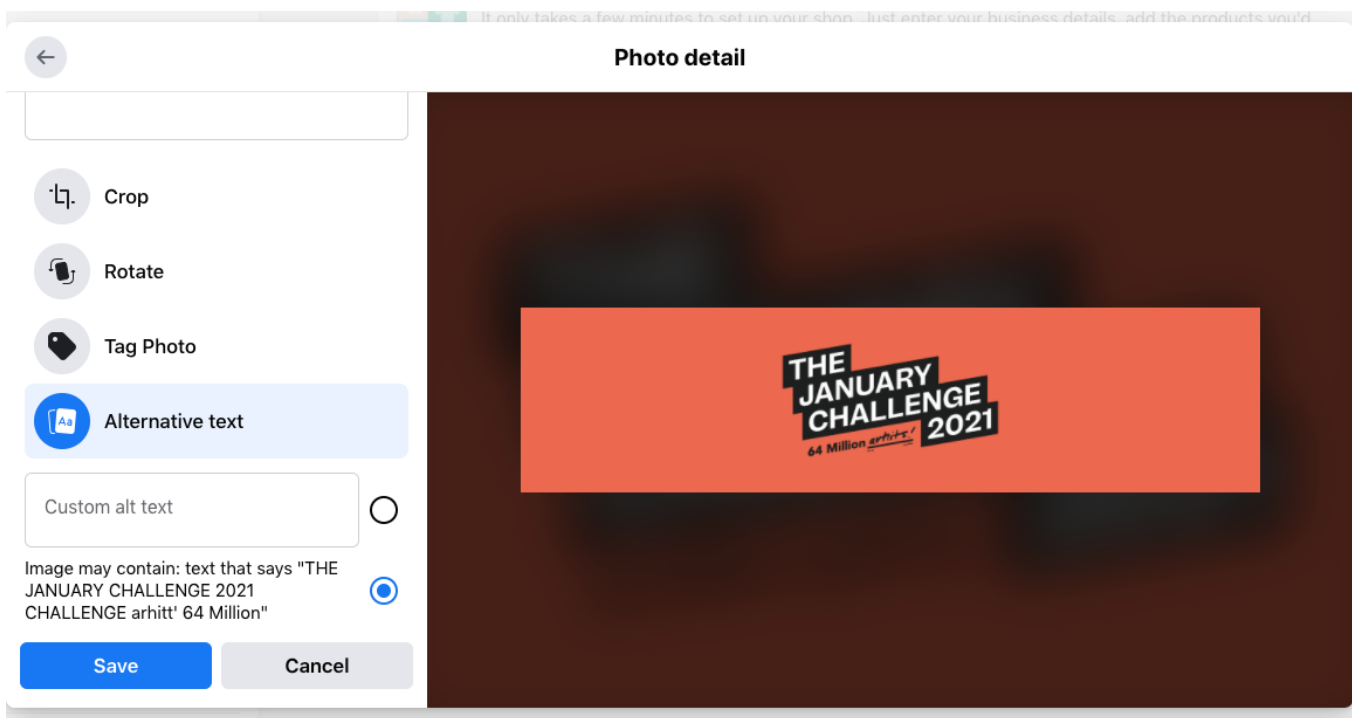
It only takes a few minutes to set up your shop. Just enter your business details, add the products you'd

Photo detail

Crop

Rotate

Tag Photo

Alternative text

Custom alt text

Image may contain: text that says "THE JANUARY CHALLENGE 2021 CHALLENGE arhitt' 64 Million"

Save

Cancel

THE JANUARY CHALLENGE 2021

64 Million artists!